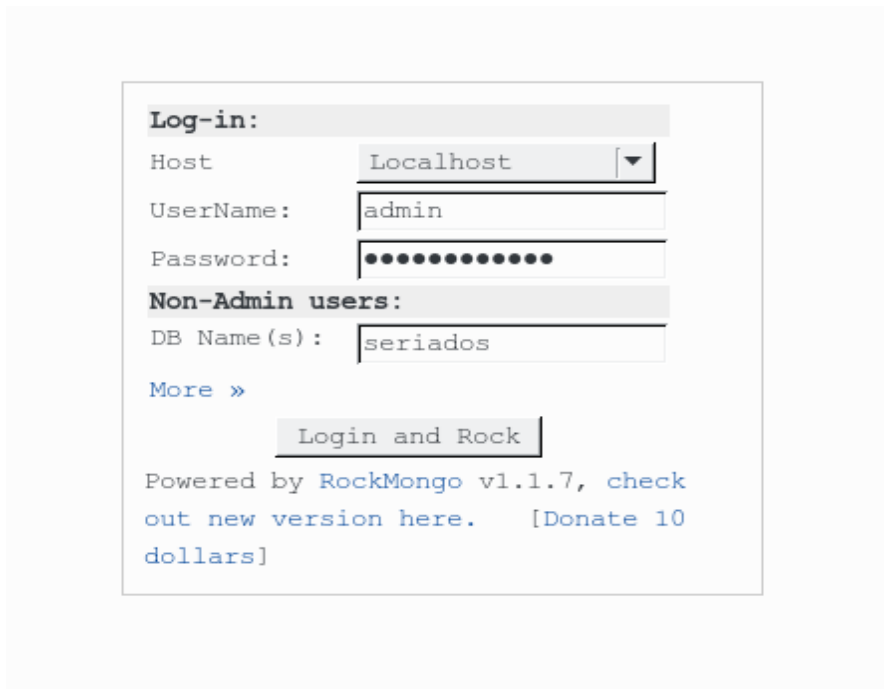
Log-in:

Host Localhost

UserName: admin

Password: •••••••••••••

Non-Admin users:

DB Name(s): seriados

More »

Login and Rock

Powered by RockMongo v1.1.7, check out new version here. [Donate 10 dollars]